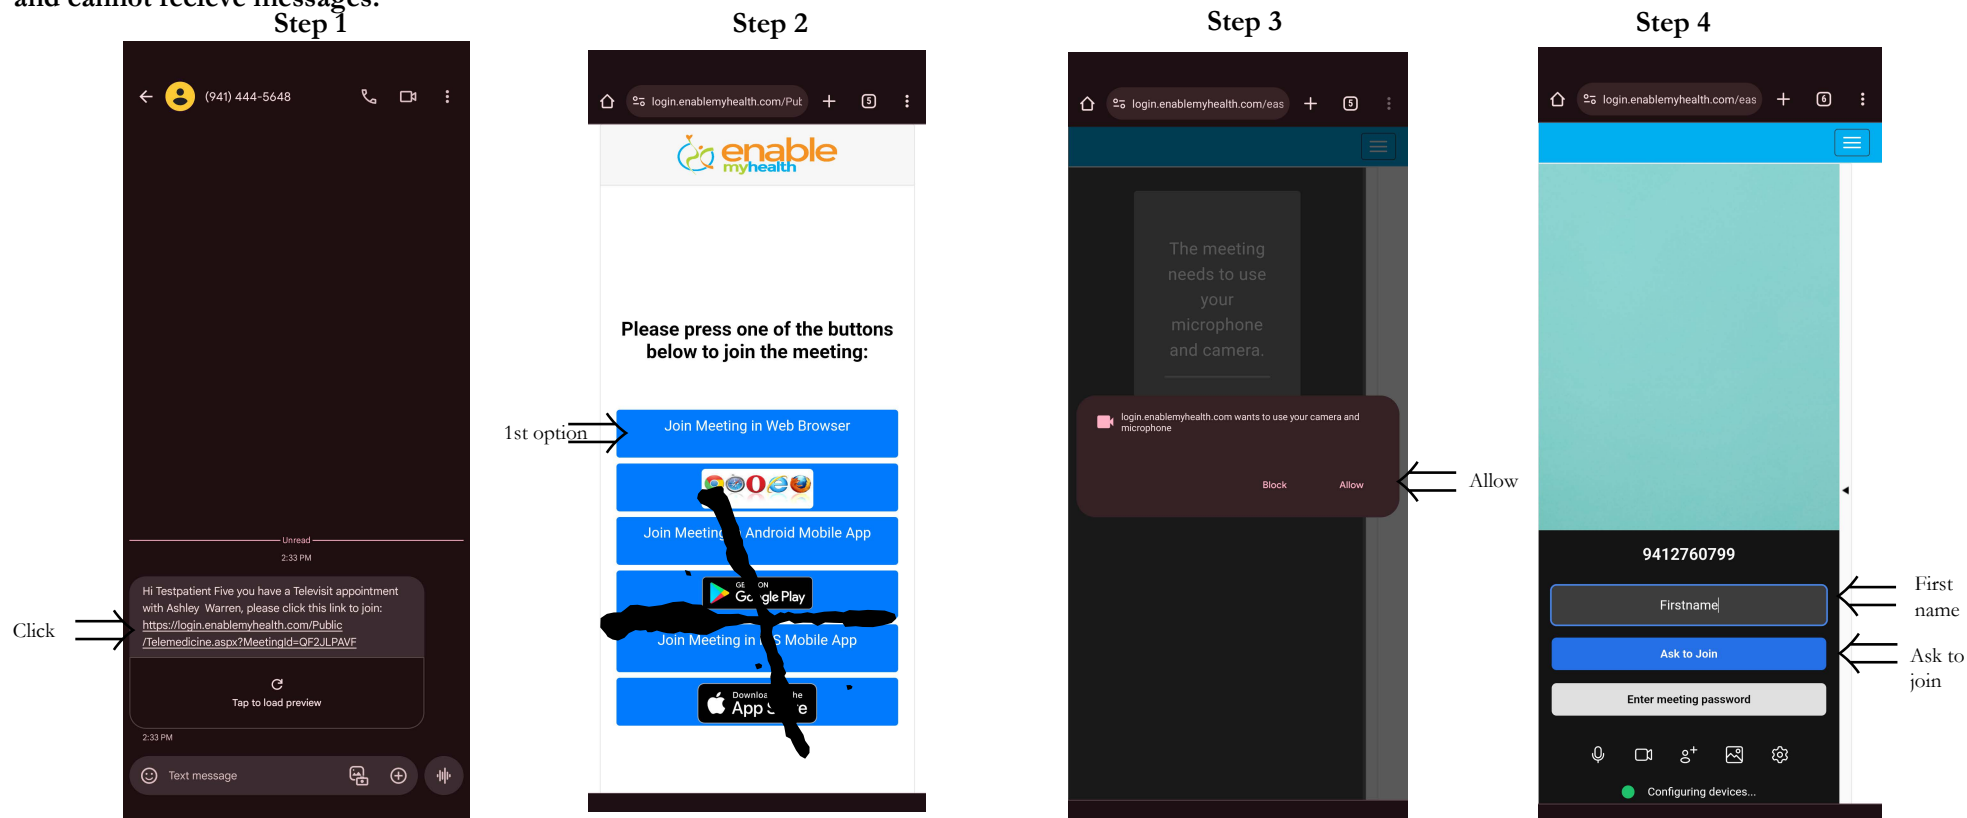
and cannot recieve messages.

Step 1

(941) 444-5648

Unread
2:33 PM

Hi Testpatient Five you have a Televisit appointment with Ashley Warren, please click this link to join: https://login.enablemyhealth.com/Public/Telemedicine.aspx?MeetingId=QF2JLPAVF

Tap to load preview

2:33 PM

Text message

Click

Step 2

login.enablemyhealth.com/Pul

5

enable myhealth

Please press one of the buttons below to join the meeting:

1st option

Join Meeting in Web Browser

Join Meeting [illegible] Android Mobile App

GET IT ON Google Play

Join Meeting in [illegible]S Mobile App

Download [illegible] App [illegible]

Step 3

login.enablemyhealth.com/eas

5

The meeting needs to use your microphone and camera.

login.enablemyhealth.com wants to use your camera and microphone

Block Allow

Allow

Step 4

login.enablemyhealth.com/eas

6

9412760799

Firstname

Ask to Join

Enter meeting password

Configuring devices...

First name

Ask to join